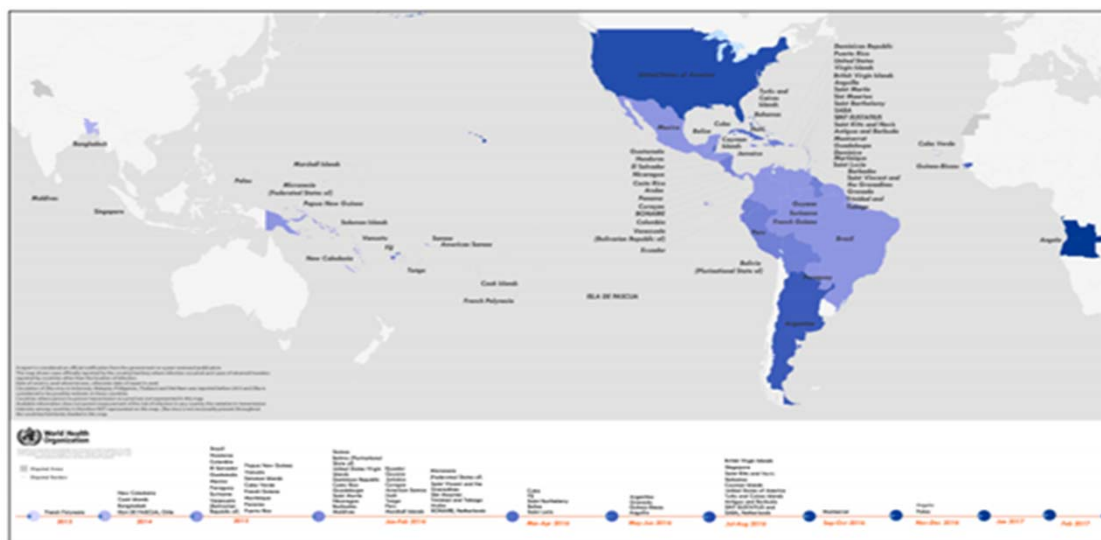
United States of America

Bangladesh

Maldives

Singapore

Palau

Marshall Islands

Micronesia (Federated States of)

Papua New Guinea

Solomon Islands

Vanuatu

Fiji

Samoa

American Samoa

New Caledonia

Tonga

Cook Islands

French Polynesia

ISLA DE PASCUA

Mexico

Belize

Cuba

Cayman Islands

Jamaica

Haiti

Turks and Caicos Islands

Bahamas

Guatemala
Honduras
El Salvador
Nicaragua
Costa Rica
Panama
Curaçao
Aruba
BONAIRE
Colombia
Venezuela (Bolivarian Republic of)
Ecuador

Dominican Republic
Puerto Rico
United States Virgin Islands
British Virgin Islands
Anguilla
Saint Martin
Sint Maarten
Saint Barthelemy
SABA
SINT EUSTATIUS
Saint Kitts and Nevis
Antigua and Barbuda
Montserrat
Guadeloupe
Dominica
Martinique
Saint Lucia
Barbados
Saint Vincent and the Grenadines
Grenada
Trinidad and Tobago

Guyana
Suriname
French Guiana

Peru

Brazil

Bolivia (Plurinational State of)

Paraguay

Argentina

Cabo Verde

Guinea-Bissau

Angola

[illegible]

World Health Organization

2013 French Polynesia

2014 New Caledonia, Cook Islands, Bangladesh, Isla DE PASCUA, Chile

2015 Brazil, Honduras, Colombia, El Salvador, Guatemala, Mexico, Paraguay, Suriname, Venezuela (Bolivarian Republic of)

Papua New Guinea, Vanuatu, Solomon Islands, Cabo Verde, French Guiana, Martinique, Panama, Puerto Rico

Jan-Feb 2016

Mar-Apr 2016

May-Jun 2016

Jul-Aug 2016

Sep-Oct 2016

Nov-Dec 2016

Jan 2017

Feb 2017

Montserrat

Angola

Palau